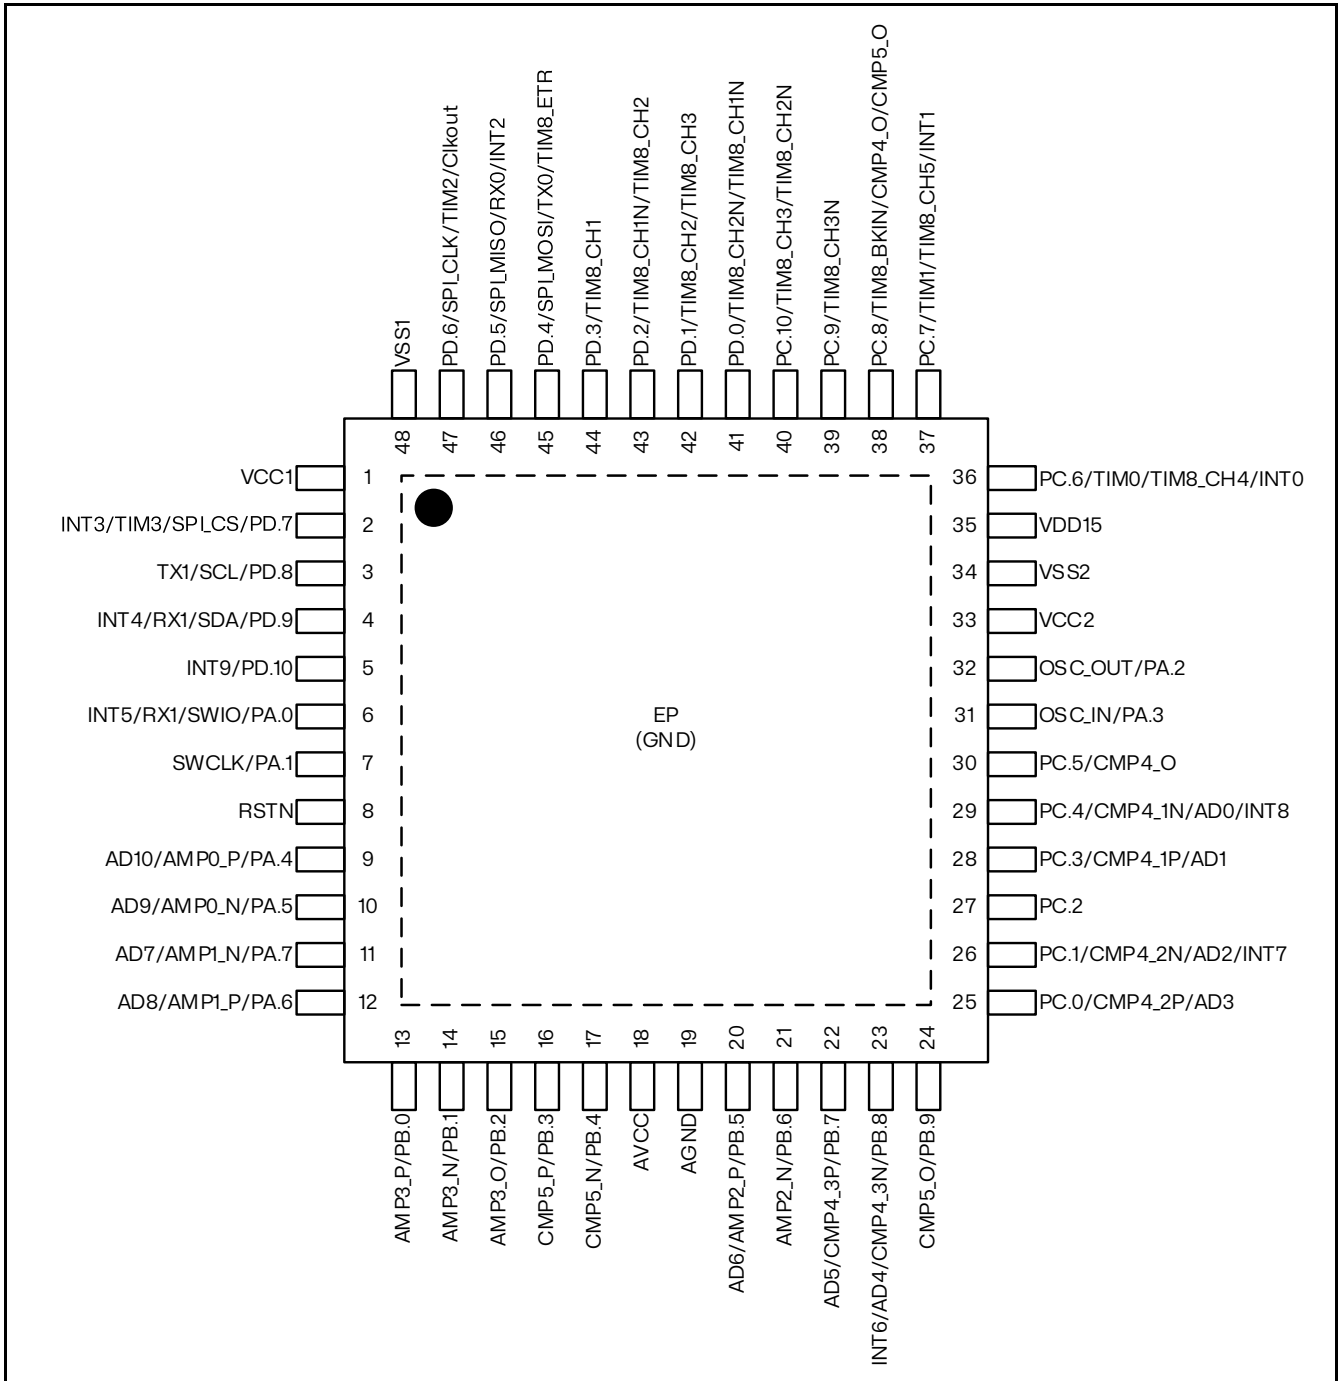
VSS1
PD.6/SPI_CLK/TIM2/Clkout
PD.5/SPI_MISO/RX0/INT2
PD.4/SPI_MOSI/TX0/TIM8_ETR
PD.3/TIM8_CH1
PD.2/TIM8_CH1N/TIM8_CH2
PD.1/TIM8_CH2/TIM8_CH3
PD.0/TIM8_CH2N/TIM8_CH1N
PC.10/TIM8_CH3/TIM8_CH2N
PC.9/TIM8_CH3N
PC.8/TIM8_BKIN/CMP4_O/CMP5_O
PC.7/TIM1/TIM8_CH5/INT1

48 47 46 45 44 43 42 41 40 39 38 37

VCC1 1
INT3/TIM3/SPI_CS/PD.7 2
TX1/SCL/PD.8 3
INT4/RX1/SDA/PD.9 4
INT9/PD.10 5
INT5/RX1/SWIO/PA.0 6
SWCLK/PA.1 7
RSTN 8
AD10/AMP0_P/PA.4 9
AD9/AMP0_N/PA.5 10
AD7/AMP1_N/PA.7 11
AD8/AMP1_P/PA.6 12

EP
(GND)

36 PC.6/TIM0/TIM8_CH4/INT0
35 VDD15
34 VSS2
33 VCC2
32 OSC_OUT/PA.2
31 OSC_IN/PA.3
30 PC.5/CMP4_O
29 PC.4/CMP4_1N/AD0/INT8
28 PC.3/CMP4_1P/AD1
27 PC.2
26 PC.1/CMP4_2N/AD2/INT7
25 PC.0/CMP4_2P/AD3

13 14 15 16 17 18 19 20 21 22 23 24

AMP3_P/PB.0
AMP3_N/PB.1
AMP3_O/PB.2
CMP5_P/PB.3
CMP5_N/PB.4
AVCC
AGND
AD6/AMP2_P/PB.5
AMP2_N/PB.6
AD5/CMP4_3P/PB.7
INT6/AD4/CMP4_3N/PB.8
CMP5_O/PB.9